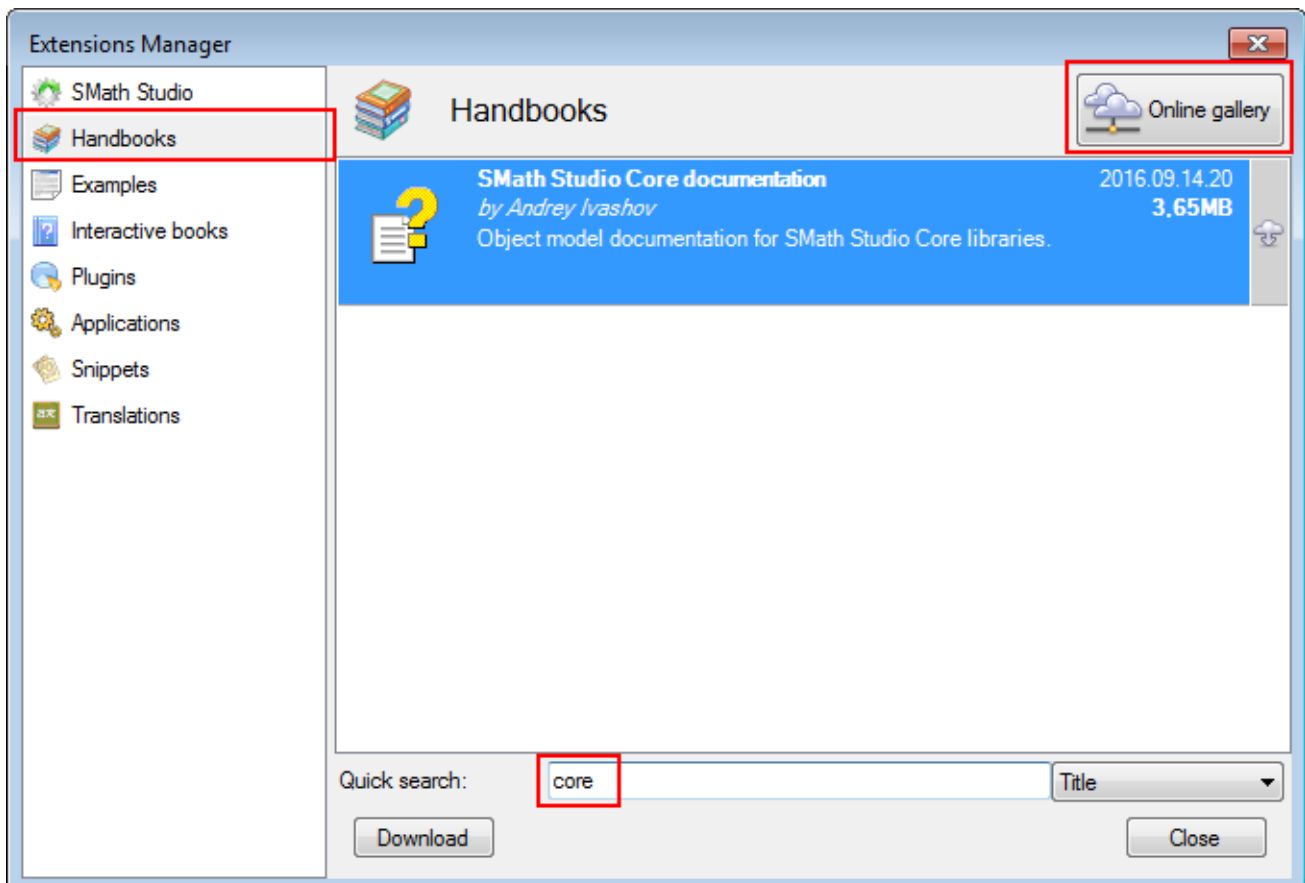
Extensions Manager

SMath Studio
Handbooks
Examples
Interactive books
Plugins
Applications
Snippets
Translations

Handbooks

Online gallery

SMath Studio Core documentation
by Andrey Ivashov
Object model documentation for SMath Studio Core libraries.
2016.09.14.20
3,65MB

Quick search: core
Title

Download
Close